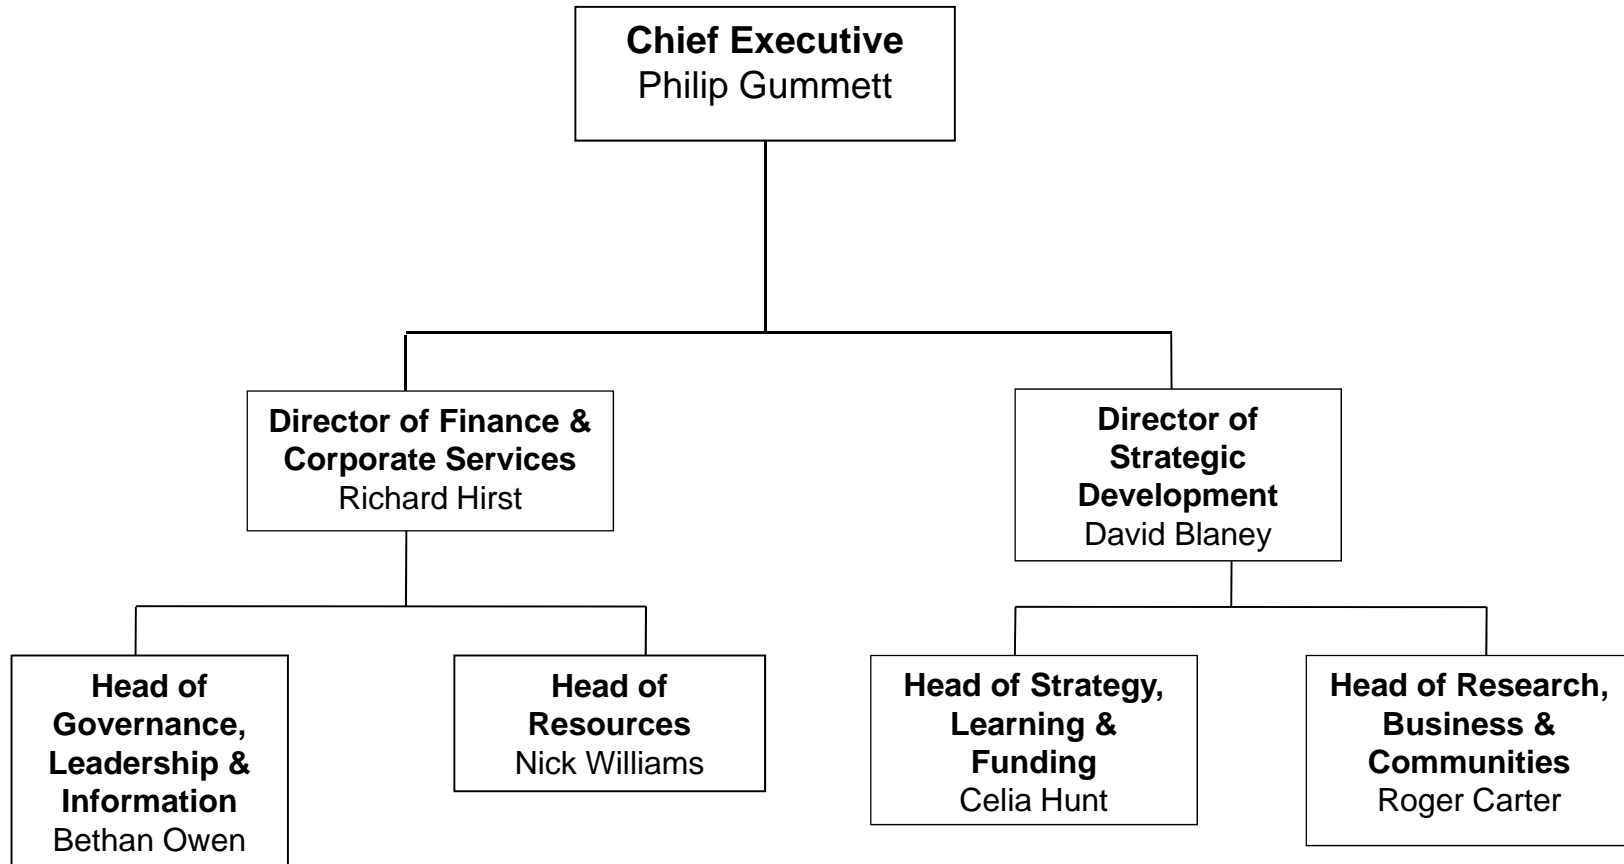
Chief Executive
Philip Gummett

Director of Finance & Corporate Services
Richard Hirst

Director of Strategic Development
David Blaney

Head of Governance, Leadership & Information
Bethan Owen

Head of Resources
Nick Williams

Head of Strategy, Learning & Funding
Celia Hunt

Head of Research, Business & Communities
Roger Carter